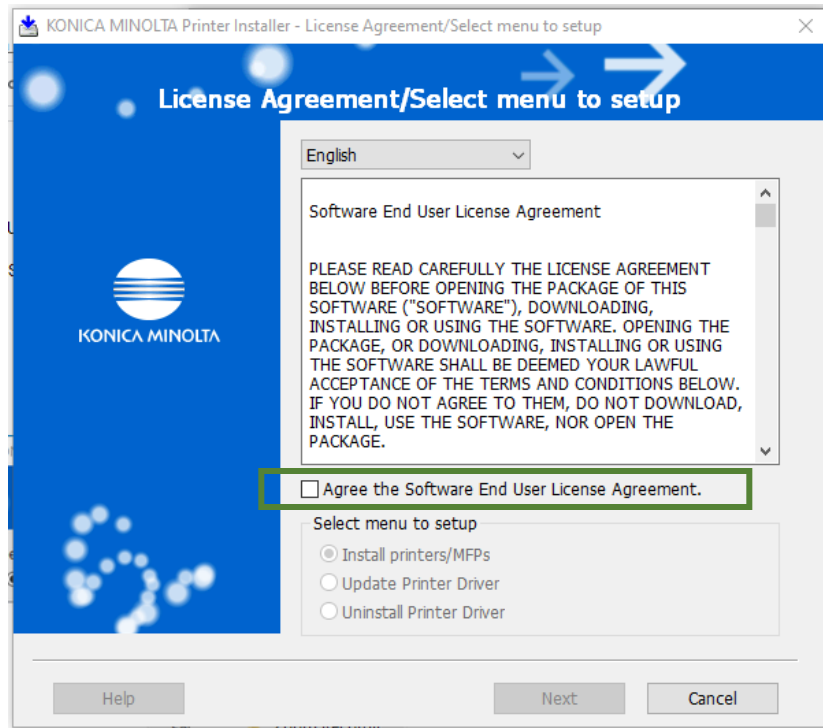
KONICA MINOLTA Printer Installer - License Agreement/Select menu to setup

License Agreement/Select menu to setup

KONICA MINOLTA

English

Software End User License Agreement

PLEASE READ CAREFULLY THE LICENSE AGREEMENT BELOW BEFORE OPENING THE PACKAGE OF THIS SOFTWARE ("SOFTWARE"), DOWNLOADING, INSTALLING OR USING THE SOFTWARE. OPENING THE PACKAGE, OR DOWNLOADING, INSTALLING OR USING THE SOFTWARE SHALL BE DEEMED YOUR LAWFUL ACCEPTANCE OF THE TERMS AND CONDITIONS BELOW. IF YOU DO NOT AGREE TO THEM, DO NOT DOWNLOAD, INSTALL, USE THE SOFTWARE, NOR OPEN THE PACKAGE.

Agree the Software End User License Agreement.

Select menu to setup

Install printers/MFPs

Update Printer Driver

Uninstall Printer Driver

Help

Next

Cancel